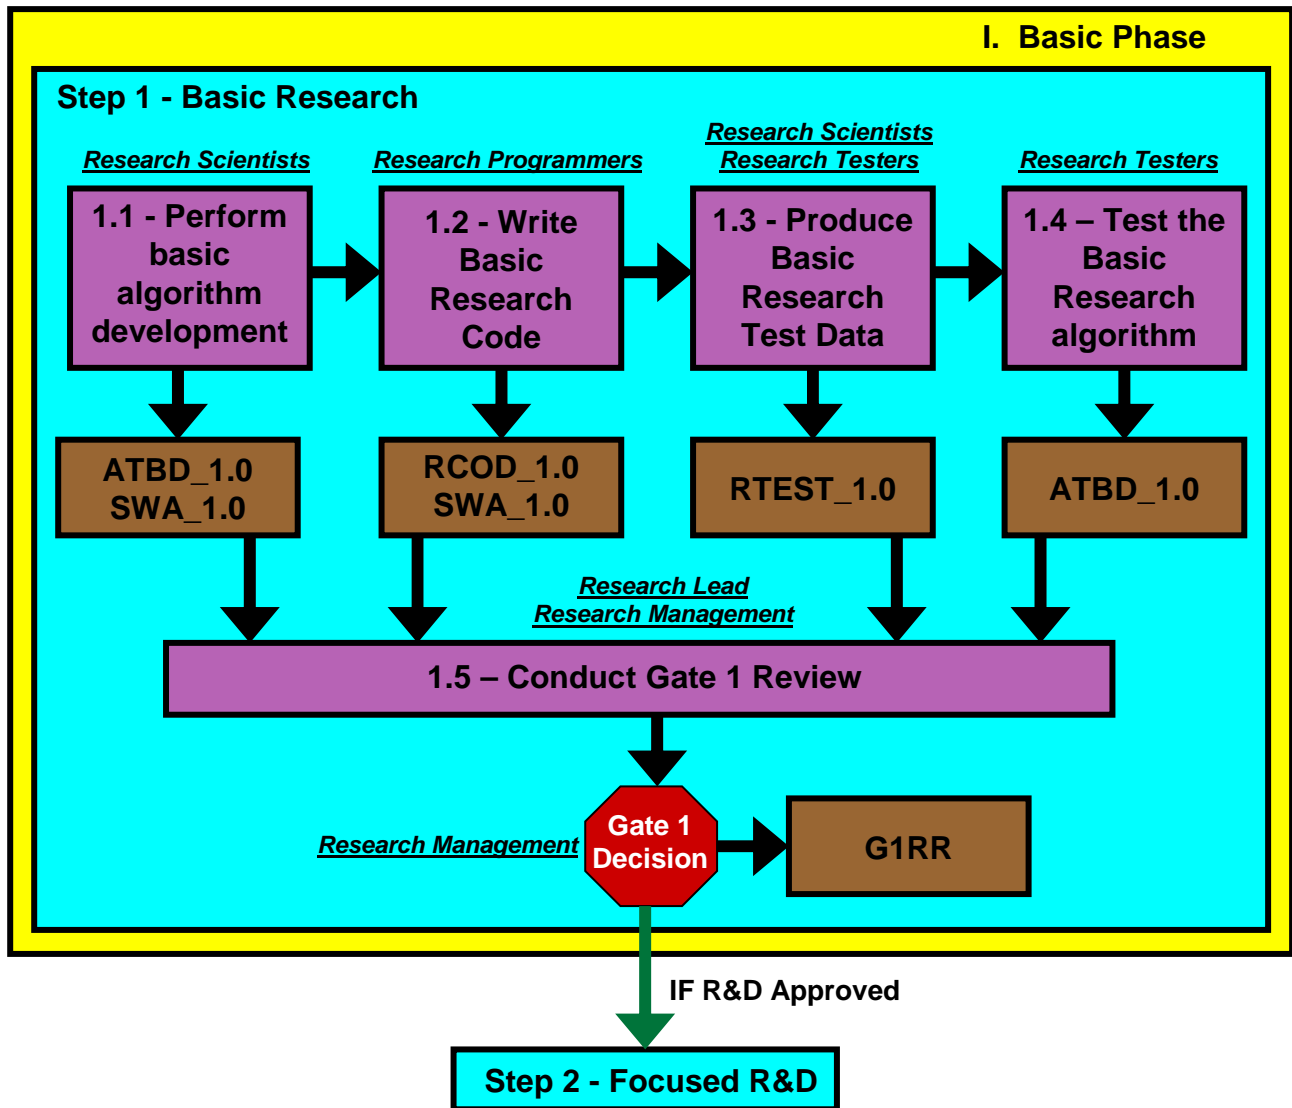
I. Basic Phase

Step 1 - Basic Research

Research Scientists

1.1 - Perform basic algorithm development

ATBD_1.0
SWA_1.0

Research Programmers

1.2 - Write Basic Research Code

RCOD_1.0
SWA_1.0

Research Scientists
Research Testers

1.3 - Produce Basic Research Test Data

RTEST_1.0

Research Testers

1.4 – Test the Basic Research algorithm

ATBD_1.0

Research Lead
Research Management

1.5 – Conduct Gate 1 Review

Research Management

Gate 1 Decision

G1RR

IF R&D Approved

Step 2 - Focused R&D